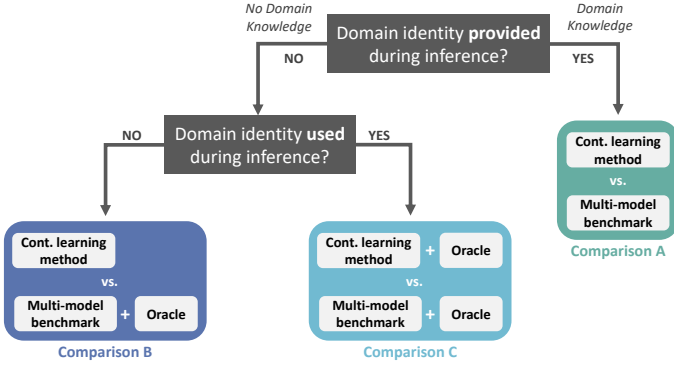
No Domain Knowledge

Domain Knowledge

Domain identity provided during inference?

NO

YES

Domain identity used during inference?

NO

YES

Cont. learning method

vs.

Multi-model benchmark

Comparison A

Cont. learning method

vs.

Multi-model benchmark + Oracle

Comparison B

Cont. learning method + Oracle

vs.

Multi-model benchmark + Oracle

Comparison C